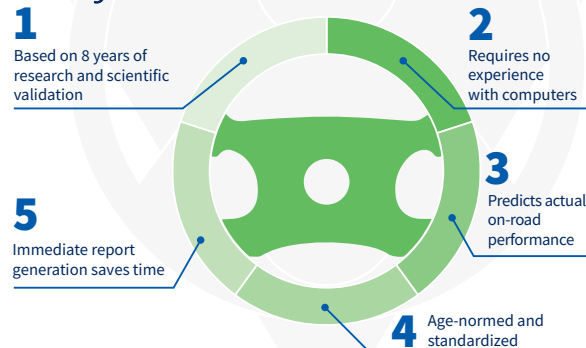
1
Based on 8 years of research and scientific validation

2
Requires no experience with computers

3
Predicts actual on-road performance

5
Immediate report generation saves time

4
Age-normed and standardized